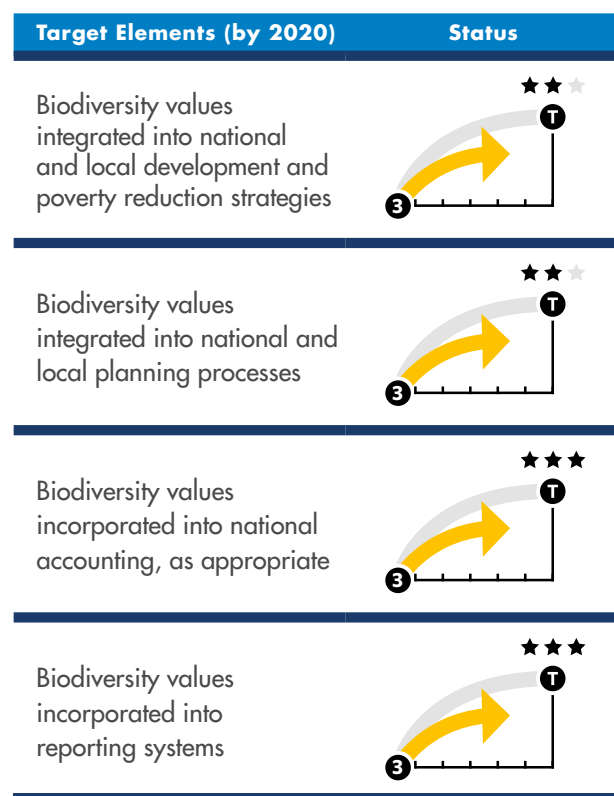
| Target Elements (by 2020) | Status |
|---|---|
| Biodiversity values integrated into national and local development and poverty reduction strategies | ★★★ T 3 |
| Biodiversity values integrated into national and local planning processes | ★★★ T 3 |
| Biodiversity values incorporated into national accounting, as appropriate | ★★★ T 3 |
| Biodiversity values incorporated into reporting systems | ★★★ T 3 |